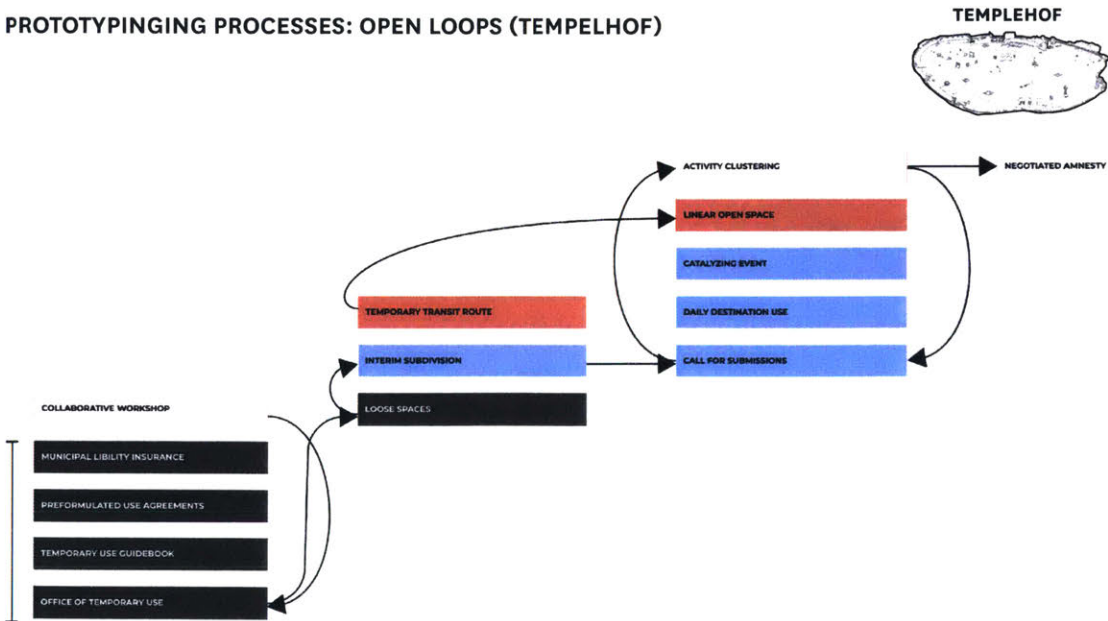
PROTOTYPINGING PROCESSES: OPEN LOOPS (TEMPELHOF)

TEMPLEHOF

ACTIVITY CLUSTERING

NEGOTIATED AMNESTY

LINEAR OPEN SPACE

CATALYZING EVENT

DAILY DESTINATION USE

CALL FOR SUBMISSIONS

TEMPORARY TRANSIT ROUTE

INTERIM SUBDIVISION

LOOSE SPACES

COLLABORATIVE WORKSHOP

MUNICIPAL LIBILITY INSURANCE

PREFORMULATED USE AGREEMENTS

TEMPORARY USE GUIDEBOOK

OFFICE OF TEMPORARY USE